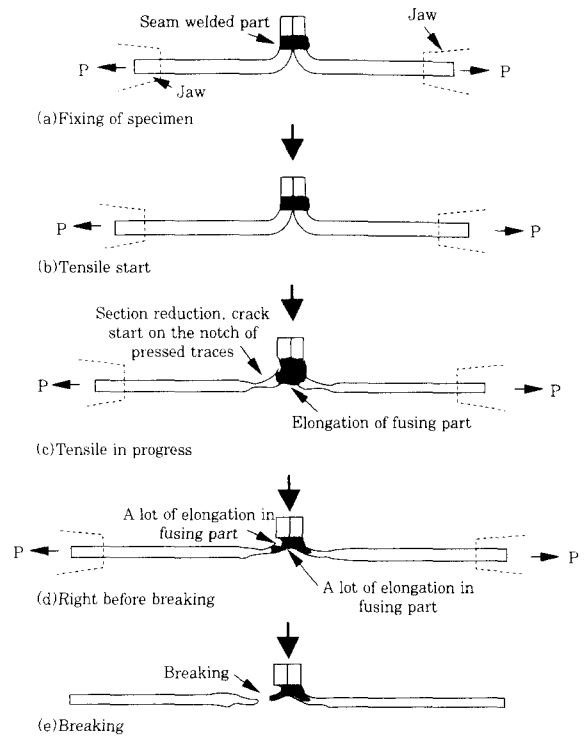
Seam welded part

Jaw

P

Jaw

P

(a)Fixing of specimen

P

P

(b)Tensile start

Section reduction, crack start on the notch of pressed traces

P

P

Elongation of fusing part

(c)Tensile in progress

A lot of elongation in fusing part

P

P

A lot of elongation in fusing part

(d)Right before breaking

Breaking

(e)Breaking